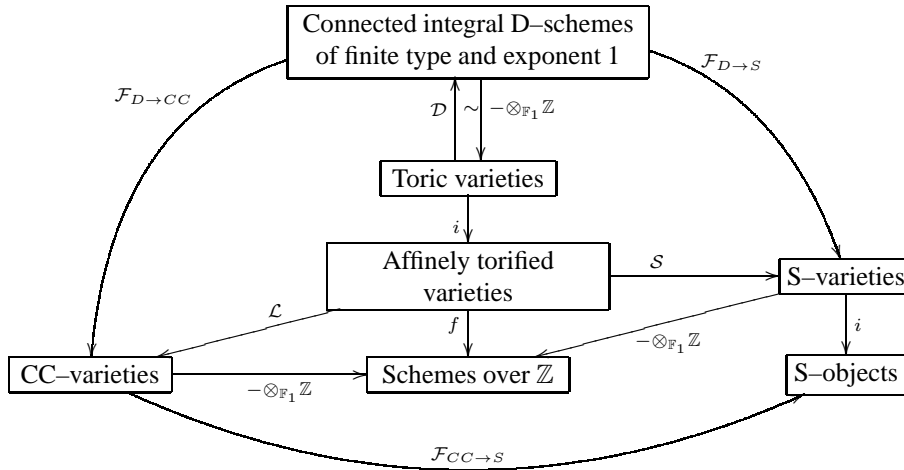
Connected integral D–schemes of finite type and exponent 1

$\mathcal{F}_{D\to CC}$

$\mathcal{F}_{D\to S}$

$\mathcal{D}$

$\sim$

$-\otimes_{\mathbb{F}_1}\mathbb{Z}$

Toric varieties

$i$

Affinely torified varieties

$\mathcal{S}$

S–varieties

$\mathcal{L}$

$f$

$-\otimes_{\mathbb{F}_1}\mathbb{Z}$

$i$

CC–varieties

$-\otimes_{\mathbb{F}_1}\mathbb{Z}$

Schemes over $\mathbb{Z}$

S–objects

$\mathcal{F}_{CC\to S}$